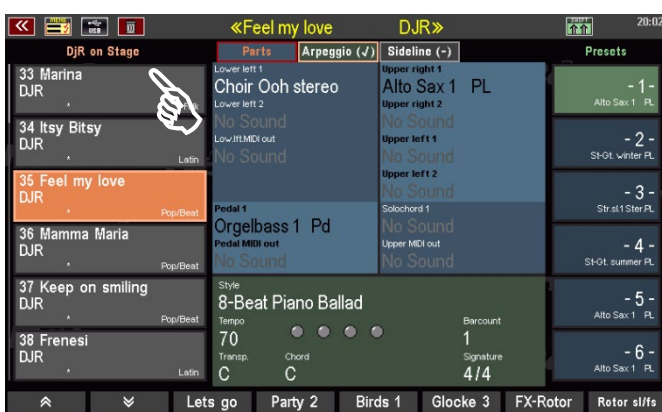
«Feel my love DJR»

20:02

DjR on Stage

Parts

Arpeggio (✓)

Sideline (-)

Presets

33 Marina
DJR
Folk

34 Itsy Bitsy
DJR
Latin

35 Feel my love
DJR
Pop/Beat

36 Mamma Maria
DJR
Pop/Beat

37 Keep on smiling
DJR
Pop/Beat

38 Frenesi
DJR
Latin

Lower left 1
Choir Ooh stereo
Lower left 2
No Sound
Low.lft.MIDI out
No Sound

Upper right 1
Alto Sax 1 PL
Upper right 2
No Sound
Upper left 1
No Sound
Upper left 2
No Sound

Pedal 1
Orgelbass 1 Pd
Pedal MIDI out
No Sound

Solochord 1
No Sound
Upper MIDI out
No Sound

Style
8-Beat Piano Ballad
Tempo
70
Barcount
1
Transp.
C
Chord
C
Signature
4/4

- 1 -
Alto Sax 1 PL

- 2 -
St-Gt. winter PL

- 3 -
Str.sl.1 Ster.PL

- 4 -
St-Gt. summer PL

- 5 -
Alto Sax 1 PL

- 6 -
Alto Sax 1 PL

Lets go

Party 2

Birds 1

Glocke 3

FX-Rotor

Rotor sl/fs